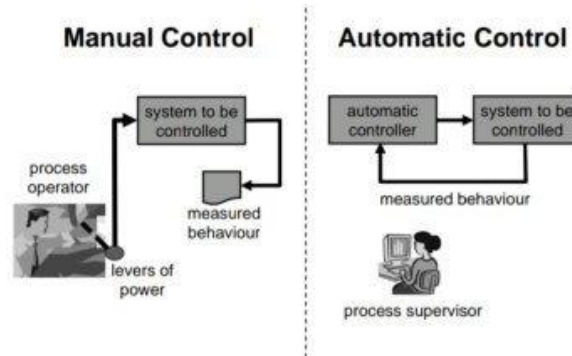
Manual Control

system to be controlled

process operator

measured behaviour

levers of power

Automatic Control

automatic controller

system to be controlled

measured behaviour

process supervisor